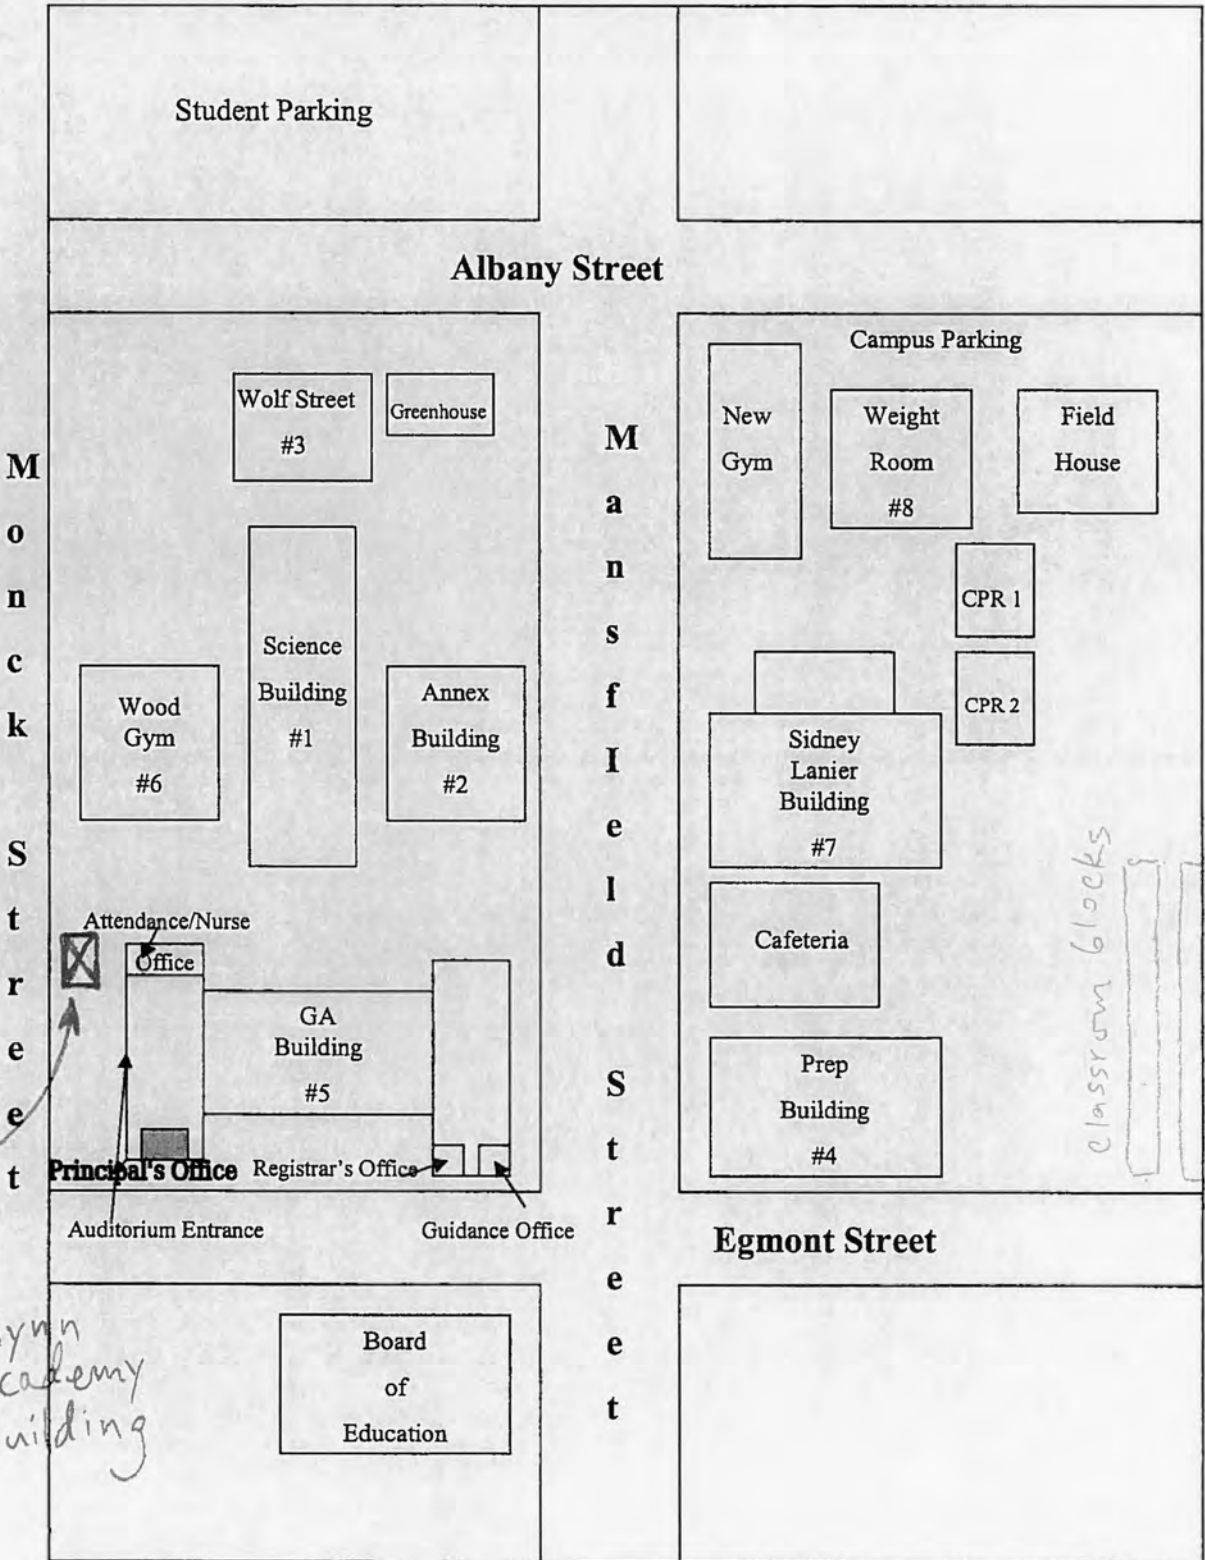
Student Parking

Albany Street

Campus Parking

Wolf Street
#3

Greenhouse

M
a
n
s
f
I
e
l
d

S
t
r
e
e
t

New
Gym

Weight
Room
#8

Field
House

CPR 1

CPR 2

M
o
n
c
k

S
t
r
e
e
t

Science
Building
#1

Wood
Gym
#6

Annex
Building
#2

Sidney
Lanier
Building
#7

classroom blocks

Attendance/Nurse
Office

Cafeteria

GA
Building
#5

Prep
Building
#4

Principal's Office

Registrar's Office

Auditorium Entrance

Guidance Office

Egmont Street

ynn
cademy
uilding

Board
of
Education